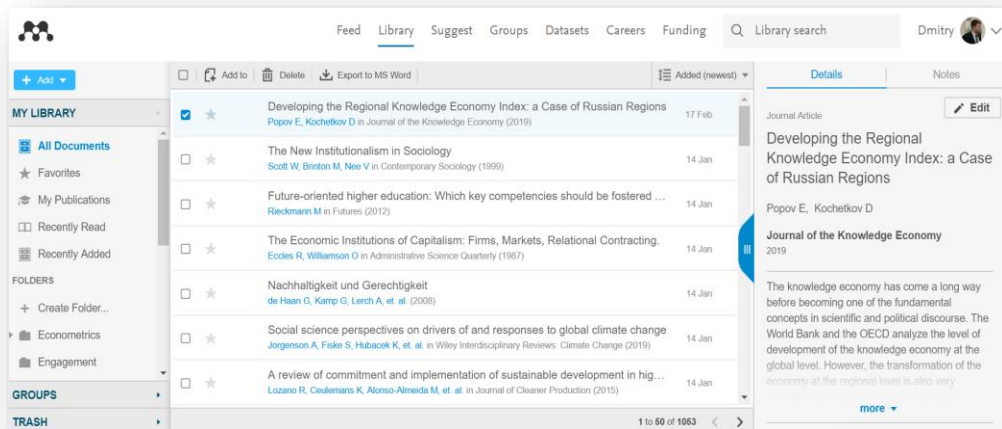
Feed Library Suggest Groups Datasets Careers Funding Library search Dmitry

+ Add

MY LIBRARY

All Documents

Favorites

My Publications

Recently Read

Recently Added

FOLDERS

+ Create Folder...

Econometrics

Engagement

GROUPS

TRASH

Add to Delete Export to MS Word Added (newest)

Developing the Regional Knowledge Economy Index: a Case of Russian Regions
Popov E, Kochetkov D in Journal of the Knowledge Economy (2019) 17 Feb

The New Institutionalism in Sociology
Scott W, Brinton M, Nee V in Contemporary Sociology (1999) 14 Jan

Future-oriented higher education: Which key competencies should be fostered ...
Rieckmann M in Futures (2012) 14 Jan

The Economic Institutions of Capitalism: Firms, Markets, Relational Contracting.
Eccles R, Williamson O in Administrative Science Quarterly (1987) 14 Jan

Nachhaltigkeit und Gerechtigkeit
de Haan G, Kamp G, Lerch A, et. al. (2008) 14 Jan

Social science perspectives on drivers of and responses to global climate change
Jorgenson A, Fiske S, Hubacek K, et. al. in Wiley Interdisciplinary Reviews: Climate Change (2019) 14 Jan

A review of commitment and implementation of sustainable development in hig...
Lozano R, Ceulemans K, Alonso-Almeida M, et. al. in Journal of Cleaner Production (2015) 14 Jan

1 to 50 of 1053

Details Notes

Journal Article Edit

Developing the Regional Knowledge Economy Index: a Case of Russian Regions

Popov E, Kochetkov D

Journal of the Knowledge Economy
2019

The knowledge economy has come a long way before becoming one of the fundamental concepts in scientific and political discourse. The World Bank and the OECD analyze the level of development of the knowledge economy at the global level. However, the transformation of the economy at the regional level is also very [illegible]

more